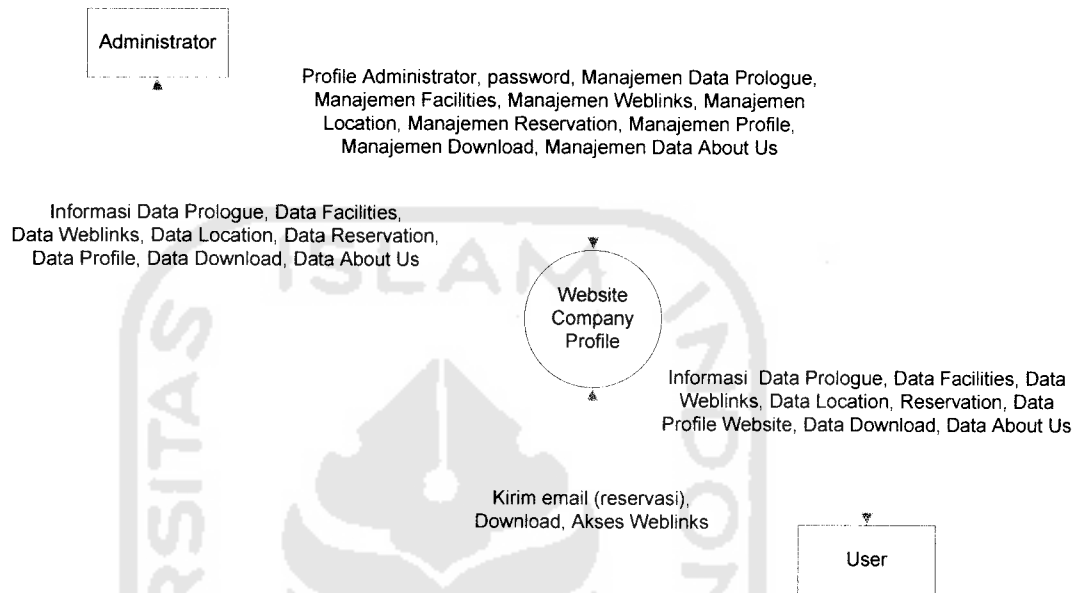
Administrator

Profile Administrator, password, Manajemen Data Prologue, Manajemen Facilities, Manajemen Weblinks, Manajemen Location, Manajemen Reservation, Manajemen Profile, Manajemen Download, Manajemen Data About Us

Informasi Data Prologue, Data Facilities, Data Weblinks, Data Location, Data Reservation, Data Profile, Data Download, Data About Us

Website Company Profile

Informasi Data Prologue, Data Facilities, Data Weblinks, Data Location, Reservation, Data Profile Website, Data Download, Data About Us

Kirim email (reservasi), Download, Akses Weblinks

User